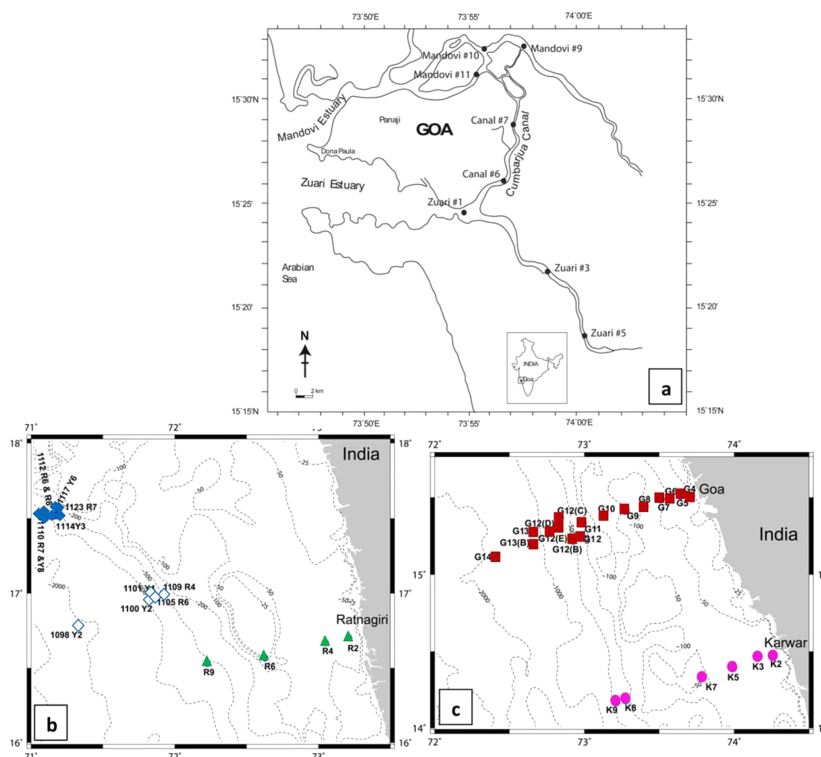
73°50'E 73°55' 74°00'E

Mandovi #10
Mandovi #9
Mandovi #11

15°30'N 15°30'N

Mandovi Estuary
Panaji
GOA
Canal #7
Cumbarjua Canal
Dona Paula
Canal #6
Zuari Estuary
Zuari #1

15°25' 15°25'

Arabian Sea
Zuari #3

15°20' 15°20'

Zuari #5

N
0 2 km
INDIA
Goa

a

15°15'N 73°50'E 73°55' 74°00'E 15°15'N

71° 72° 73°
18° 18°
India
1112 R6 & R8
1117 Y6
1123 R7
1110 R7 & Y8
1114Y3
-100
-200
-50
-25
-1000
-2000
1101 Y1
1109 R4
1100 Y2
1105 R6
17° 17°
1098 Y2
Ratnagiri
R4
R2
R9
R6
b
16° 16°
71° 72° 73°

72° 73° 74°
18°
G4 Goa
G6
G5
G7
G8
G9
G10
G12(C)
G12(D)
G11
G13
G12(E)
G12
G13(B)
G12(B)
G14
India
15°
17°
-100
-1000
-2000
-50
-25
Karwar
K3
K2
K5
K7
K9
K8
c
14°
72° 73° 74°